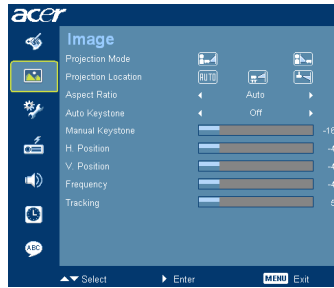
acer

Image

Projection Mode

Projection Location

AUTO

Aspect Ratio

Auto

Auto Keystone

Off

Manual Keystone

-16

H. Position

-4

V. Position

-4

Frequency

-4

Tracking

6

Select

Enter

MENU Exit